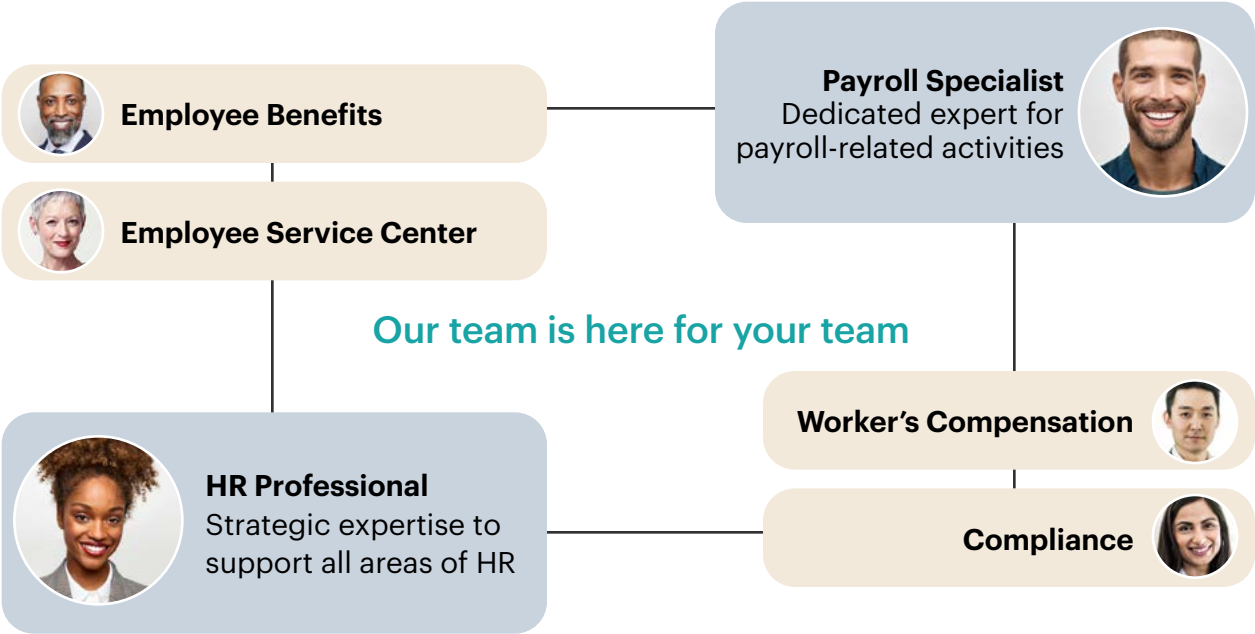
Employee Benefits

Employee Service Center

Payroll Specialist
Dedicated expert for payroll-related activities

Our team is here for your team

HR Professional
Strategic expertise to support all areas of HR

Worker’s Compensation

Compliance